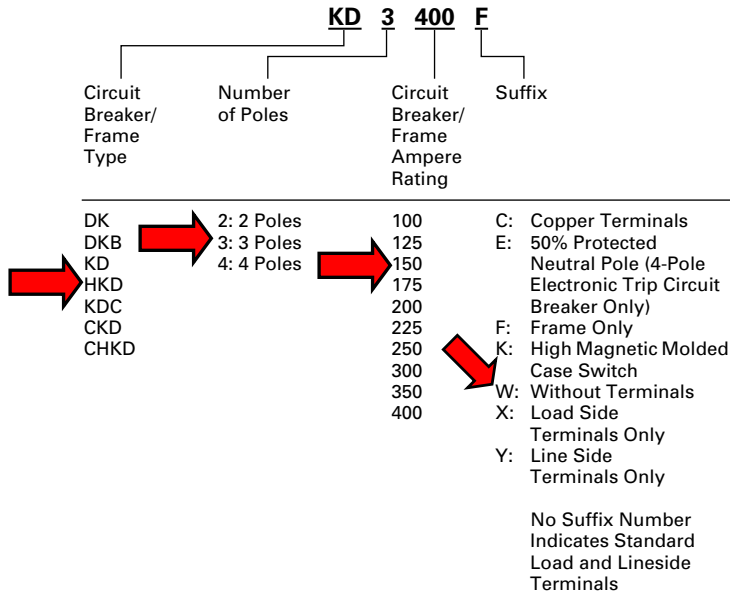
KD 3 400 F

Circuit Breaker/ Frame Type

Number of Poles

Circuit Breaker/ Frame Ampere Rating

Suffix

DK
DKB
KD
HKD
KDC
CKD
CHKD

2: 2 Poles
3: 3 Poles
4: 4 Poles

100
125
150
175
200
225
250
300
350
400

C: Copper Terminals
E: 50% Protected Neutral Pole (4-Pole Electronic Trip Circuit Breaker Only)
F: Frame Only
K: High Magnetic Molded Case Switch
W: Without Terminals
X: Load Side Terminals Only
Y: Line Side Terminals Only

No Suffix Number Indicates Standard Load and Lineside Terminals